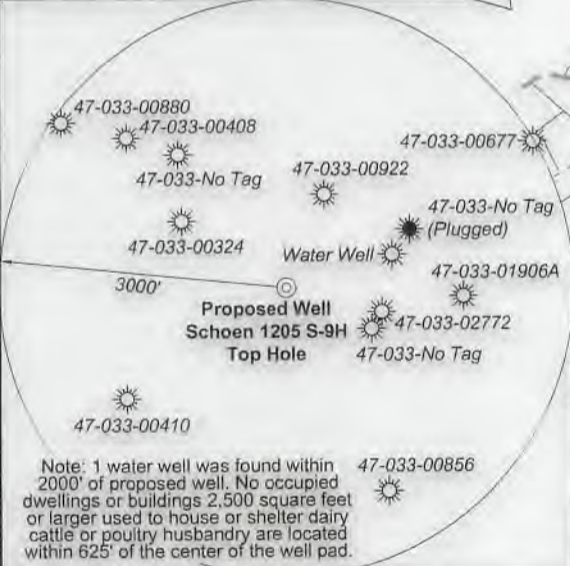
47-033-00880

47-033-00408

47-033-No Tag

47-033-00922

47-033-00677

47-033-No Tag (Plugged)

47-033-00324

Water Well

3000'

47-033-01906A

Proposed Well Schoen 1205 S-9H Top Hole

47-033-02772

47-033-No Tag

47-033-00410

Note: 1 water well was found within 2000' of proposed well. No occupied dwellings or buildings 2,500 square feet or larger used to house or shelter dairy cattle or poultry husbandry are located within 625' of the center of the well pad.

47-033-00856